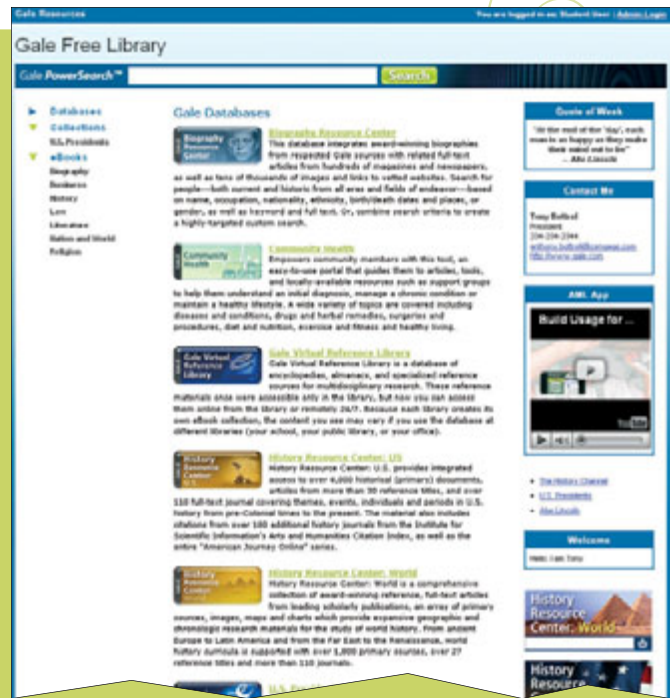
Gale Resources

You are logged in as: Student User | Admin Login

Gale Free Library

Gale PowerSearch™

Search

Databases
Collections
U.S. Presidents
eBooks
Biography
Business
History
Law
Literature
Nation and World
Religion

Gale Databases

Biography Resource Center

Biography Resource Center

This database integrates award-winning biographies from respected Gale sources with related full-text articles from hundreds of magazines and newspapers, as well as tens of thousands of images and links to vetted websites. Search for people—both current and historic from all eras and fields of endeavor—based on name, occupation, nationality, ethnicity, birth/death dates and places, or gender, as well as keyword and full text. Or, combine search criteria to create a highly-targeted custom search.

Community Health

Community Health

Empowers community members with this tool, an easy-to-use portal that guides them to articles, tools, and locally-available resources such as support groups to help them understand an initial diagnosis, manage a chronic condition or maintain a healthy lifestyle. A wide variety of topics are covered including diseases and conditions, drugs and herbal remedies, surgeries and procedures, diet and nutrition, exercise and fitness and healthy living.

Gale Virtual Reference Library

Gale Virtual Reference Library

Gale Virtual Reference Library is a database of encyclopedias, almanacs, and specialized reference sources for multidisciplinary research. These reference materials once were accessible only in the library, but now you can access them online from the library or remotely 24/7. Because each library creates its own eBook collection, the content you see may vary if you use the database at different libraries (your school, your public library, or your office).

History Resource Center

History Resource Center: US

History Resource Center: U.S. provides integrated access to over 4,000 historical (primary) documents, articles from more than 90 reference titles, and over 110 full-text journal covering themes, events, individuals and periods in U.S. history from pre-Colonial times to the present. The material also includes citations from over 100 additional history journals from the Institute for Scientific Information's Arts and Humanities Citation Index, as well as the entire "American Journey Online" series.

History Resource Center World

History Resource Center: World

History Resource Center: World is a comprehensive collection of award-winning reference, full-text articles from leading scholarly publications, an array of primary sources, images, maps and charts which provide expansive geographic and chronologic research materials for the study of world history. From ancient Europe to Latin America and from the Far East to the Renaissance, world history curricula is supported with over 1,800 primary sources, over 27 reference titles and more than 110 journals.

U.S. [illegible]

Quote of Week

"At the end of the 'day', each man is as happy as they make their mind out to be" — Abe Lincoln

Contact Me

Tony Bolton
President
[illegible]
anthony.bolton@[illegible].com
http://www.gale.com

AML App

Build Usage for ...

YouTube

The History Channel
U.S. Presidents
Abe Lincoln

Welcome

Hello I am Tony

History Resource Center: World

History Resource